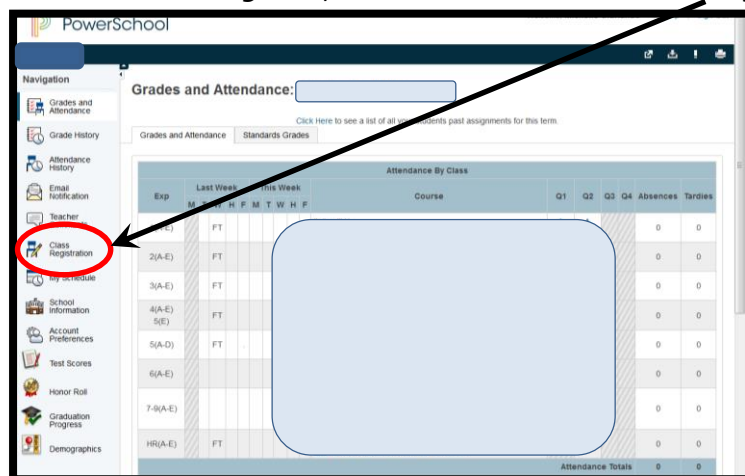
PowerSchool

Navigation

Grades and Attendance

Grade History

Attendance History

Email Notification

Teacher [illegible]

Class Registration

My Schedule

School Information

Account Preferences

Test Scores

Honor Roll

Graduation Progress

Demographics

Grades and Attendance:

Click Here to see a list of all yo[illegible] students past assignments for this term.

Grades and Attendance | Standards Grades

Attendance By Class

| Exp | Last Week M T W H F | This Week M T W H F | Course | Q1 | Q2 | Q3 | Q4 | Absences | Tardies |
|---|---|---|---|---|---|---|---|---|---|
| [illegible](A-E) | FT | | | | | | | 0 | 0 |
| 2(A-E) | FT | | | | | | | 0 | 0 |
| 3(A-E) | FT | | | | | | | 0 | 0 |
| 4(A-E) 5(E) | FT | | | | | | | 0 | 0 |
| 5(A-D) | FT | | | | | | | 0 | 0 |
| 6(A-E) | | | | | | | | 0 | 0 |
| 7-9(A-E) | | | | | | | | 0 | 0 |
| HR(A-E) | FT | | | | | | | 0 | 0 |
| | | | Attendance Totals | | | | | 0 | 0 |